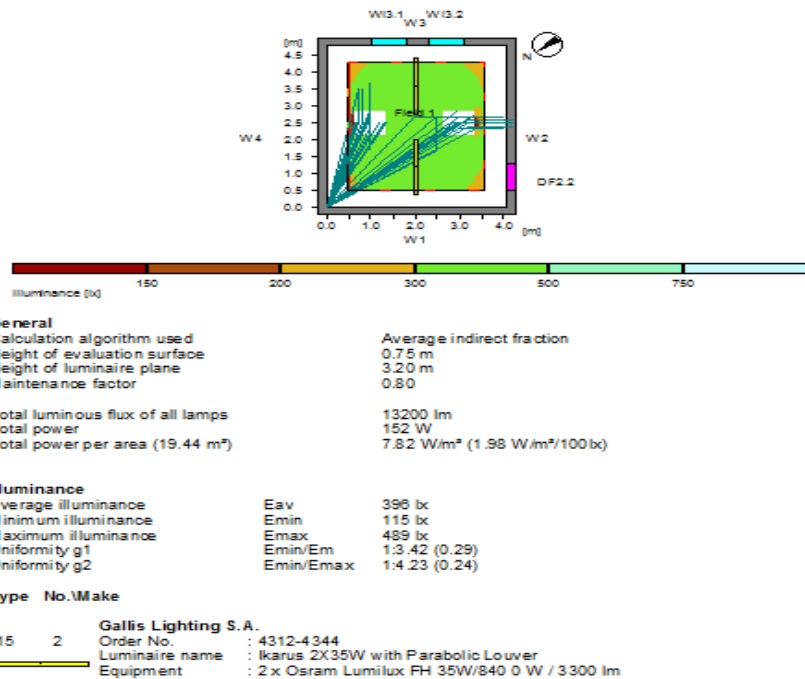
WI3.1 W3 WI3.2

[m]
4.5
4.0
3.5
3.0
2.5
2.0
1.5
1.0
0.5
0.0

N

W4

Field 1

W2

DF2.2

0.0 1.0 2.0 3.0 4.0 [m]
W1

Illuminance [lx] 150 200 300 500 750

eneral
alculation algorithm used
eight of evaluation surface
eight of luminaire plane
aintenance factor

Average indirect fraction
0.75 m
3.20 m
0.80

otal luminous flux of all lamps
otal power
otal power per area (19.44 m²)

13200 lm
152 W
7.82 W/m² (1.98 W/m²/100lx)

luminance
verage illuminance Eav 396 lx
inimum illuminance Emin 115 lx
aximum illuminance Emax 489 lx
niformity g1 Emin/Em 1:3.42 (0.29)
niformity g2 Emin/Emax 1:4.23 (0.24)

ype No.\Make

Gallis Lighting S.A.
15 2 Order No. : 4312-4344
Luminaire name : Ikarus 2X35W with Parabolic Louver
Equipment : 2 x Osram Lumilux FH 35W/840 0 W / 3300 lm